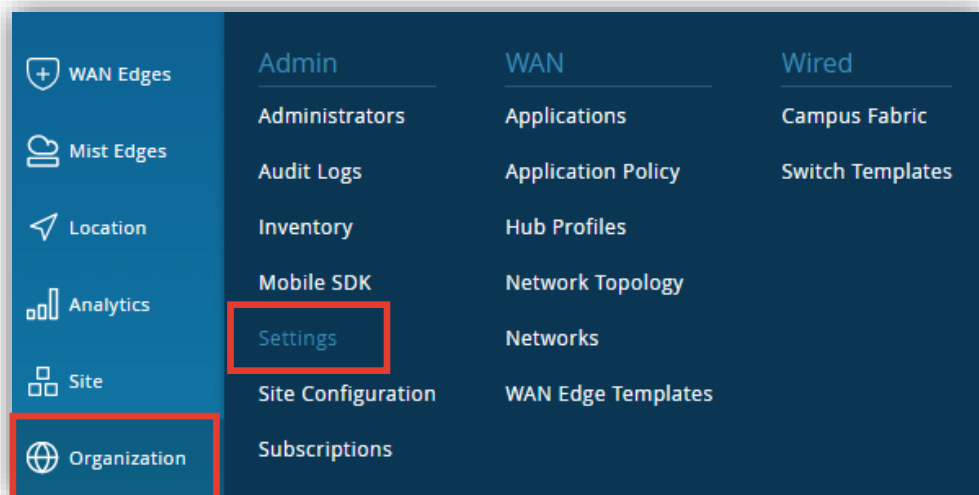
WAN Edges
Mist Edges
Location
Analytics
Site
Organization

Admin
Administrators
Audit Logs
Inventory
Mobile SDK
Settings
Site Configuration
Subscriptions

WAN
Applications
Application Policy
Hub Profiles
Network Topology
Networks
WAN Edge Templates

Wired
Campus Fabric
Switch Templates